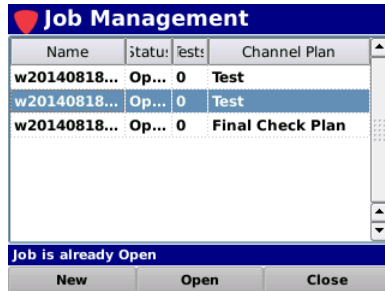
Job Management

| Name | Status | Tests | Channel Plan |
|---|---|---|---|
| w20140818... | Op... | 0 | Test |
| w20140818... | Op... | 0 | Test |
| w20140818... | Op... | 0 | Final Check Plan |

Job is already Open

New
Open
Close